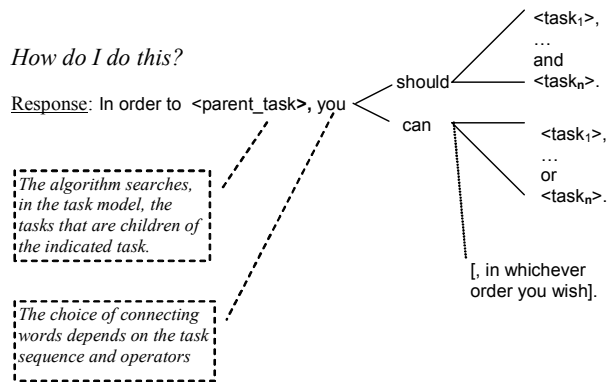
How do I do this?

Response: In order to <parent_task>, you

should

<task$_1$>,
…
and
<task$_n$>.

can

<task$_1$>,
…
or
<task$_n$>.

[, in whichever order you wish].

The algorithm searches, in the task model, the tasks that are children of the indicated task.

The choice of connecting words depends on the task sequence and operators